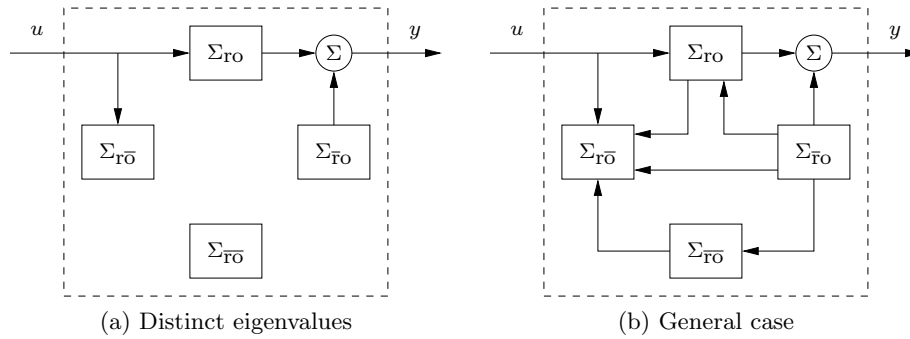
$u$

$\Sigma_{\text{ro}}$

$\Sigma$

$y$

$\Sigma_{\text{r}\overline{\text{o}}}$

$\Sigma_{\overline{\text{r}}\text{o}}$

$\Sigma_{\overline{\text{ro}}}$

(a) Distinct eigenvalues

$u$

$\Sigma_{\text{ro}}$

$\Sigma$

$y$

$\Sigma_{\text{r}\overline{\text{o}}}$

$\Sigma_{\overline{\text{r}}\text{o}}$

$\Sigma_{\overline{\text{ro}}}$

(b) General case